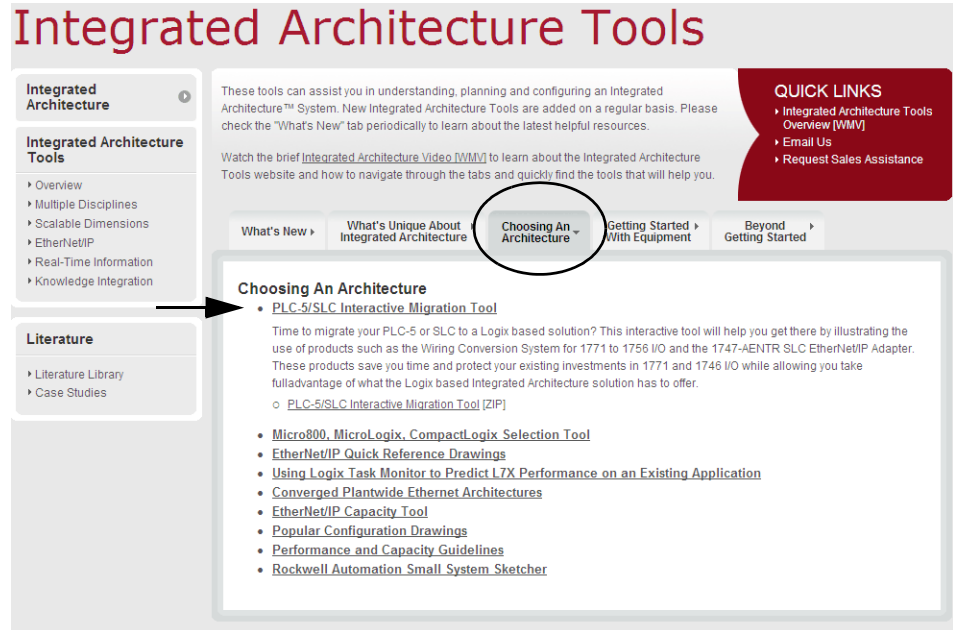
Integrated Architecture Tools

Integrated Architecture

Integrated Architecture Tools

- Overview
- Multiple Disciplines
- Scalable Dimensions
- EtherNet/IP
- Real-Time Information
- Knowledge Integration

Literature

- Literature Library
- Case Studies

These tools can assist you in understanding, planning and configuring an Integrated Architecture™ System. New Integrated Architecture Tools are added on a regular basis. Please check the "What's New" tab periodically to learn about the latest helpful resources.

Watch the brief Integrated Architecture Video [WMV] to learn about the Integrated Architecture Tools website and how to navigate through the tabs and quickly find the tools that will help you.

QUICK LINKS
- Integrated Architecture Tools Overview [WMV]
- Email Us
- Request Sales Assistance

What's New | What's Unique About Integrated Architecture | Choosing An Architecture | Getting Started With Equipment | Beyond Getting Started

Choosing An Architecture

- PLC-5/SLC Interactive Migration Tool

Time to migrate your PLC-5 or SLC to a Logix based solution? This interactive tool will help you get there by illustrating the use of products such as the Wiring Conversion System for 1771 to 1756 I/O and the 1747-AENTR SLC EtherNet/IP Adapter. These products save you time and protect your existing investments in 1771 and 1746 I/O while allowing you take fulladvantage of what the Logix based Integrated Architecture solution has to offer.

○ PLC-5/SLC Interactive Migration Tool [ZIP]

- Micro800, MicroLogix, CompactLogix Selection Tool
- EtherNet/IP Quick Reference Drawings
- Using Logix Task Monitor to Predict L7X Performance on an Existing Application
- Converged Plantwide Ethernet Architectures
- EtherNet/IP Capacity Tool
- Popular Configuration Drawings
- Performance and Capacity Guidelines
- Rockwell Automation Small System Sketcher